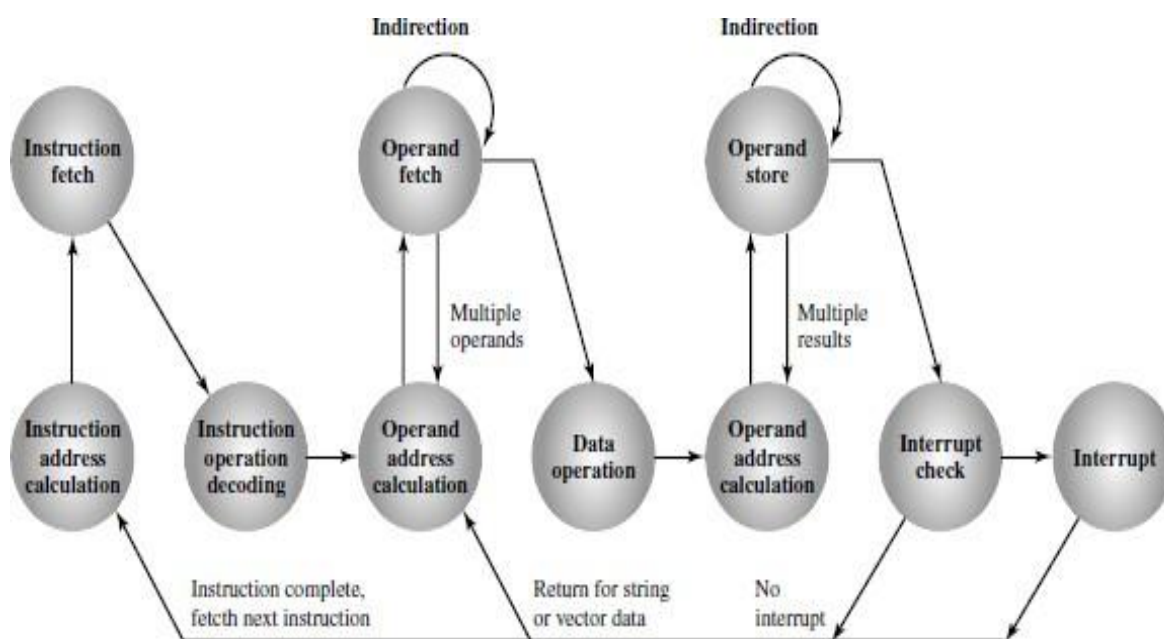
Indirection

Indirection

Instruction fetch

Operand fetch

Operand store

Multiple operands

Multiple results

Instruction address calculation

Instruction operation decoding

Operand address calculation

Data operation

Operand address calculation

Interrupt check

Interrupt

Instruction complete, fetcth next instruction

Return for string or vector data

No interrupt